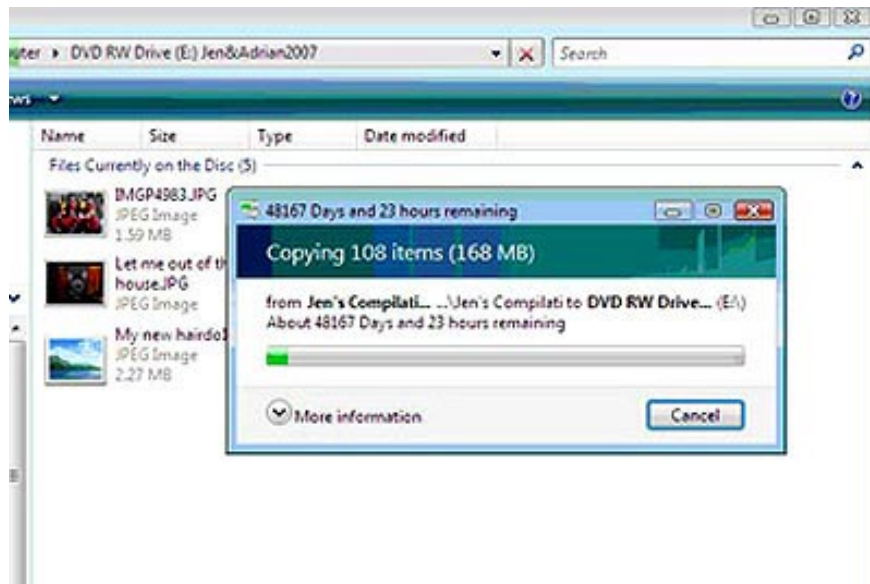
uter ▸ DVD RW Drive (E:) Jen&Adrian2007

Search

ws

Name | Size | Type | Date modified

Files Currently on the Disc (5)

IMGP4983.JPG
JPEG Image
1.59 MB

Let me out of th
house.JPG
JPEG Image

My new hairdo1
JPEG Image
2.27 MB

48167 Days and 23 hours remaining

Copying 108 items (168 MB)

from **Jen's Compilati...** ...\Jen's Compilati to **DVD RW Drive...** (E:\)
About 48167 Days and 23 hours remaining

More information

Cancel